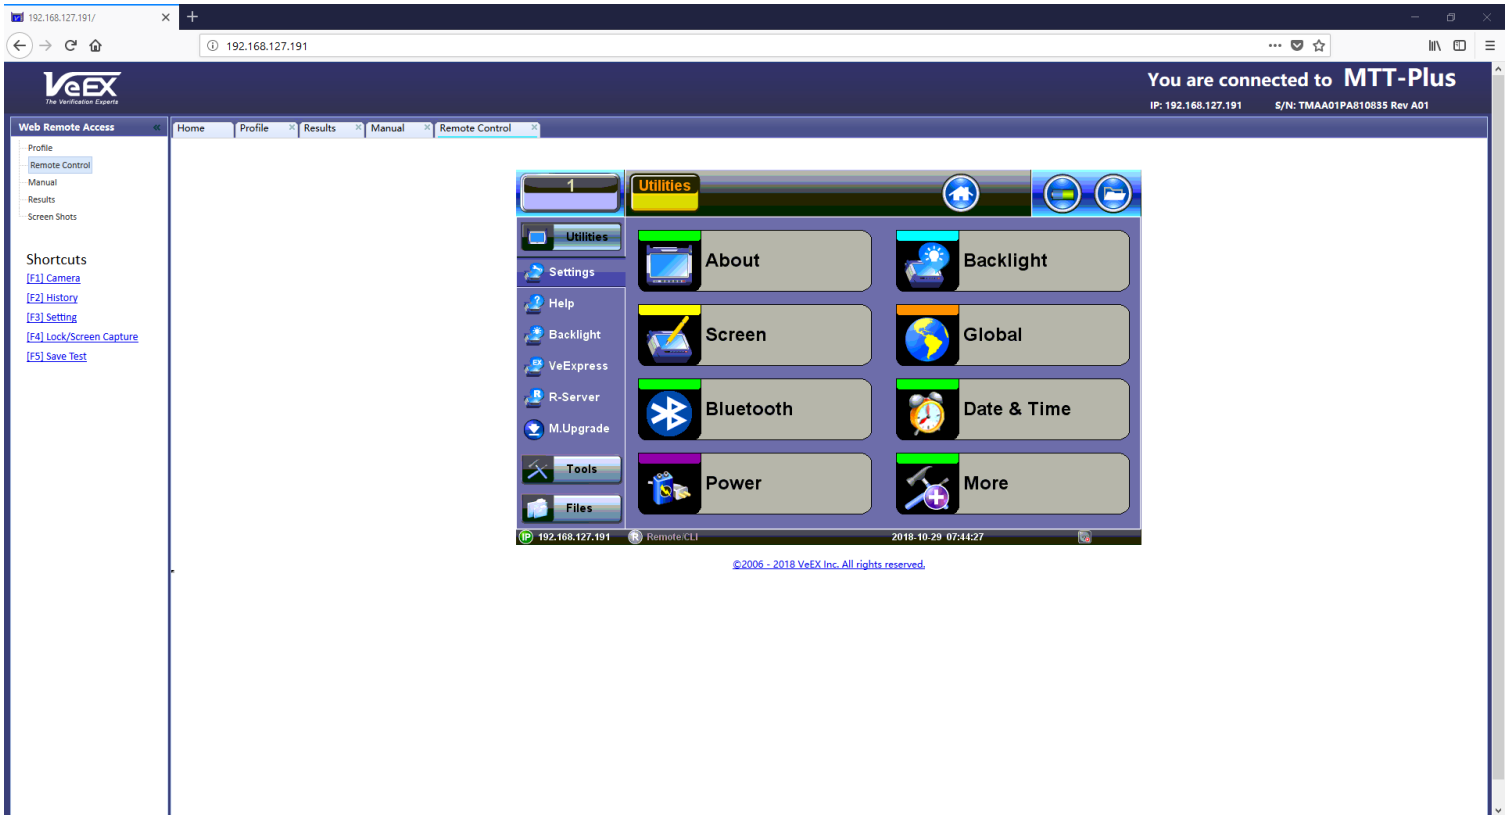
192.168.127.191/

192.168.127.191

VeEX
The Verification Experts

You are connected to MTT-Plus

IP: 192.168.127.191 S/N: TMAA01PA810835 Rev A01

Web Remote Access

Profile
Remote Control
Manual
Results
Screen Shots

Shortcuts
[F1] Camera
[F2] History
[F3] Setting
[F4] Lock/Screen Capture
[F5] Save Test

Home | Profile | Results | Manual | Remote Control

1

Utilities

Utilities
Settings
Help
Backlight
VeExpress
R-Server
M.Upgrade
Tools
Files

About
Backlight
Screen
Global
Bluetooth
Date & Time
Power
More

192.168.127.191 Remote/CLI 2018-10-29 07:44:27

©2006 - 2018 VeEX Inc. All rights reserved.